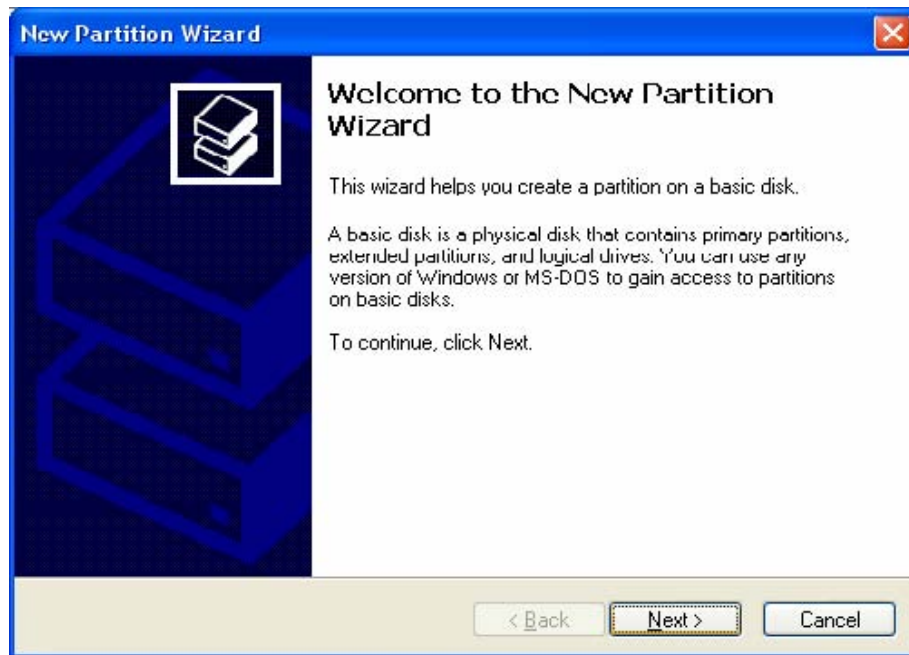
New Partition Wizard

Welcome to the New Partition Wizard

This wizard helps you create a partition on a basic disk.

A basic disk is a physical disk that contains primary partitions, extended partitions, and logical drives. You can use any version of Windows or MS-DOS to gain access to partitions on basic disks.

To continue, click Next.

< Back | Next > | Cancel